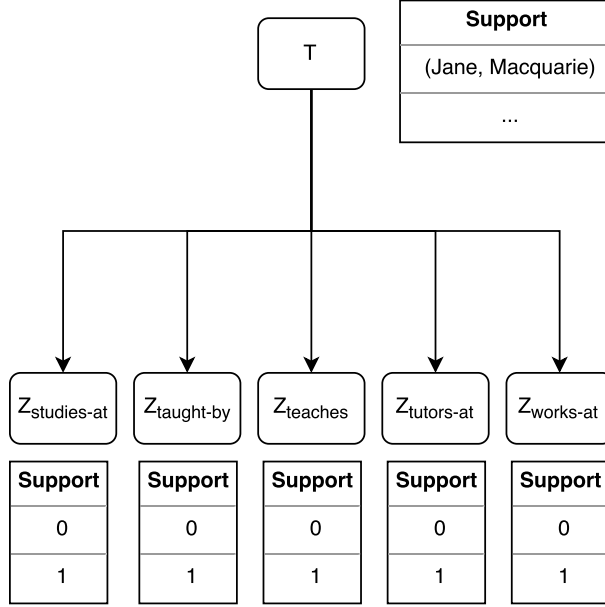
| Support |
|---|
| (Jane, Macquarie) |
| ... |

T

$Z_{studies\text{-}at}$

| Support |
|---|
| 0 |
| 1 |

$Z_{taught\text{-}by}$

| Support |
|---|
| 0 |
| 1 |

$Z_{teaches}$

| Support |
|---|
| 0 |
| 1 |

$Z_{tutors\text{-}at}$

| Support |
|---|
| 0 |
| 1 |

$Z_{works\text{-}at}$

| Support |
|---|
| 0 |
| 1 |